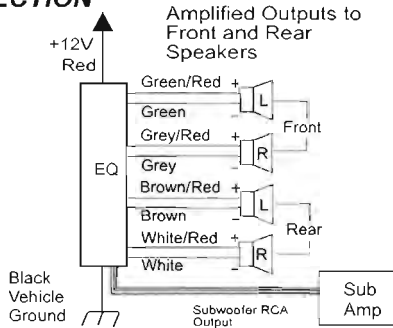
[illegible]CTION

Amplified Outputs to Front and Rear Speakers

+12V
Red

EQ

Green/Red +
Green -
L
Grey/Red +
Grey -
R
Front
Brown/Red +
Brown -
L
White/Red +
White -
R
Rear

Black
Vehicle
Ground

Subwoofer RCA Output

Sub
Amp